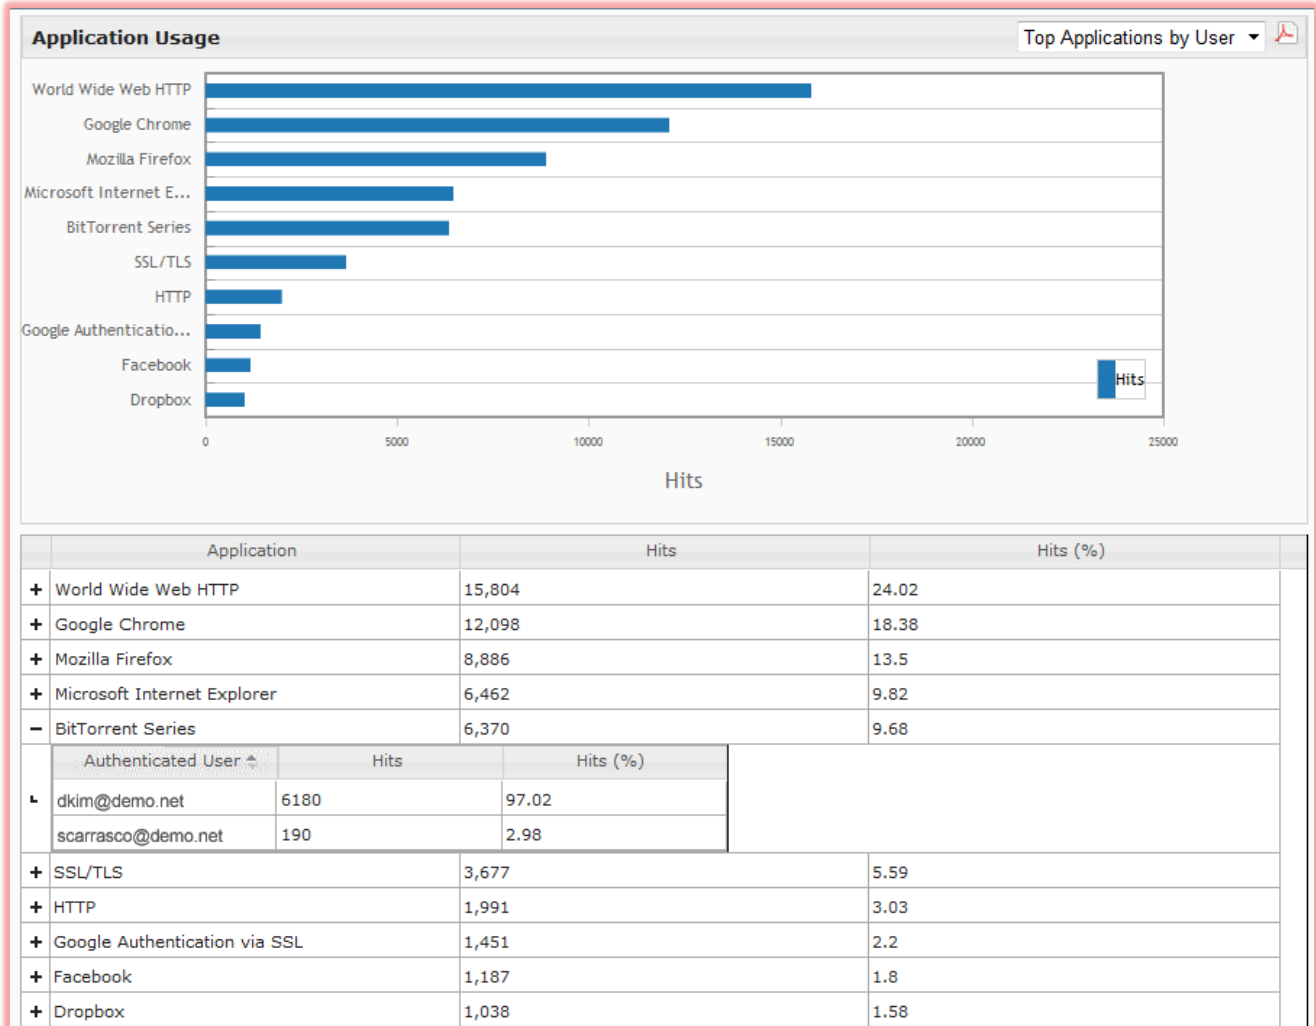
Application Usage

Top Applications by User

World Wide Web HTTP
Google Chrome
Mozilla Firefox
Microsoft Internet E...
BitTorrent Series
SSL/TLS
HTTP
Google Authenticatio...
Facebook
Dropbox

Hits

0 5000 10000 15000 20000 25000

Hits

| | Application | Hits | Hits (%) |
|---|---|---|---|
| + | World Wide Web HTTP | 15,804 | 24.02 |
| + | Google Chrome | 12,098 | 18.38 |
| + | Mozilla Firefox | 8,886 | 13.5 |
| + | Microsoft Internet Explorer | 6,462 | 9.82 |
| − | BitTorrent Series | 6,370 | 9.68 |

| Authenticated User | Hits | Hits (%) |
|---|---|---|
| dkim@demo.net | 6180 | 97.02 |
| scarrasco@demo.net | 190 | 2.98 |

| | Application | Hits | Hits (%) |
|---|---|---|---|
| + | SSL/TLS | 3,677 | 5.59 |
| + | HTTP | 1,991 | 3.03 |
| + | Google Authentication via SSL | 1,451 | 2.2 |
| + | Facebook | 1,187 | 1.8 |
| + | Dropbox | 1,038 | 1.58 |